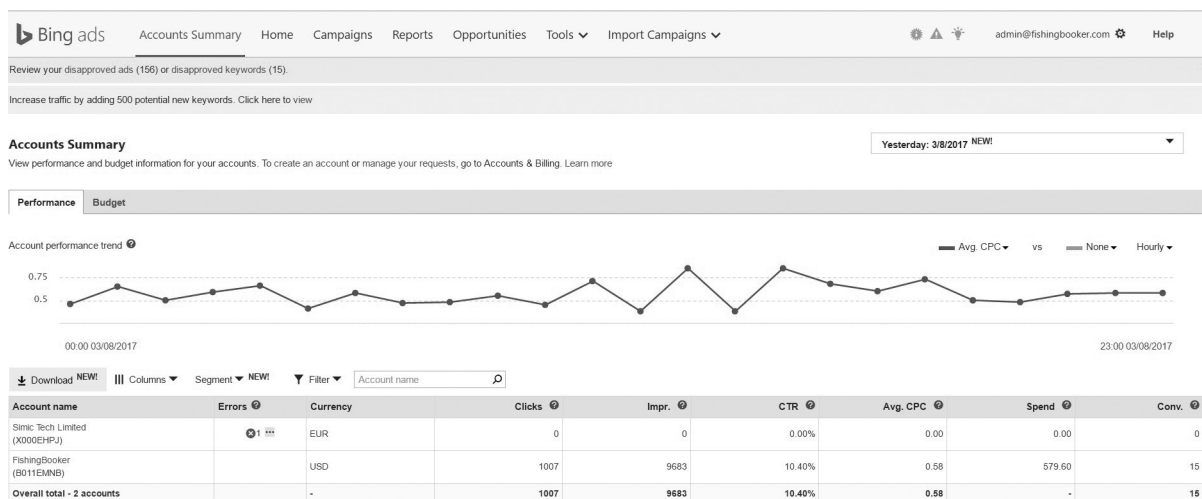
Bing ads Accounts Summary Home Campaigns Reports Opportunities Tools Import Campaigns admin@fishingbooker.com Help

Review your disapproved ads (156) or disapproved keywords (15).

Increase traffic by adding 500 potential new keywords. Click here to view

Accounts Summary

View performance and budget information for your accounts. To create an account or manage your requests, go to Accounts & Billing. Learn more

Yesterday: 3/8/2017 NEW!

Performance Budget

Account performance trend

Avg. CPC vs None Hourly

0.75
0.5

00:00 03/08/2017

23:00 03/08/2017

Download NEW! Columns Segment NEW! Filter Account name

| Account name | Errors | Currency | Clicks | Impr. | CTR | Avg. CPC | Spend | Conv. |
|---|---|---|---|---|---|---|---|---|
| Simic Tech Limited (X000EHPJ) | 1 | EUR | 0 | 0 | 0.00% | 0.00 | 0.00 | 0 |
| FishingBooker (B011EMNB) | | USD | 1007 | 9683 | 10.40% | 0.58 | 579.60 | 15 |
| Overall total - 2 accounts | | - | 1007 | 9683 | 10.40% | 0.58 | - | 15 |